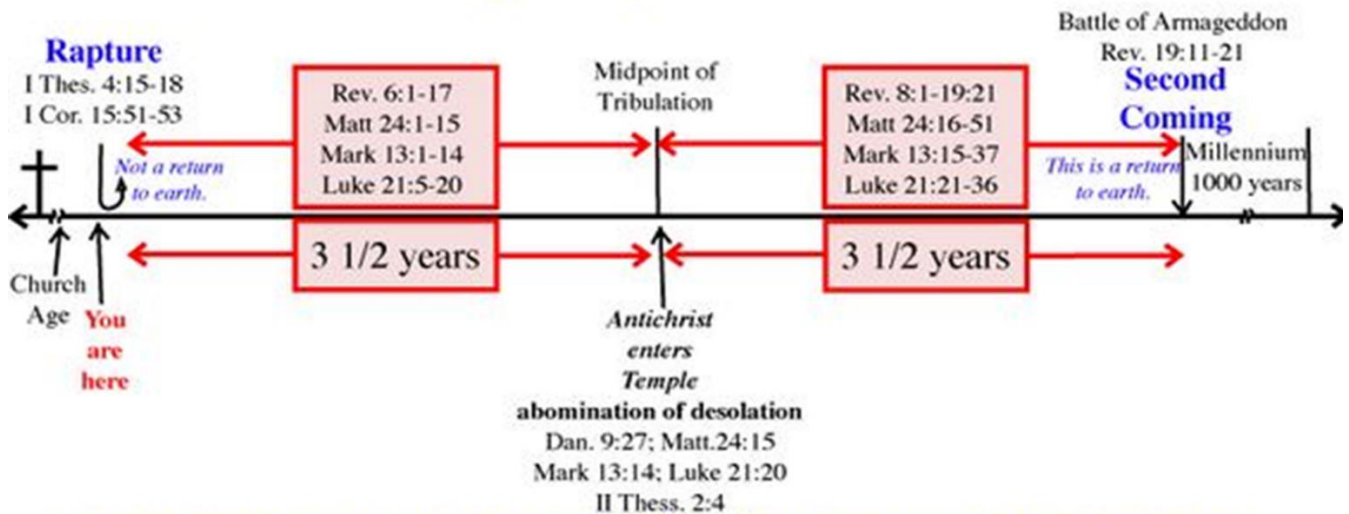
Rapture
I Thes. 4:15-18
I Cor. 15:51-53

Not a return to earth.

Rev. 6:1-17
Matt 24:1-15
Mark 13:1-14
Luke 21:5-20

Midpoint of Tribulation

Rev. 8:1-19:21
Matt 24:16-51
Mark 13:15-37
Luke 21:21-36

Battle of Armageddon
Rev. 19:11-21
Second Coming

This is a return to earth.

Millennium
1000 years

3 1/2 years

3 1/2 years

Church Age

You are here

Antichrist enters Temple
abomination of desolation
Dan. 9:27; Matt.24:15
Mark 13:14; Luke 21:20
II Thess. 2:4